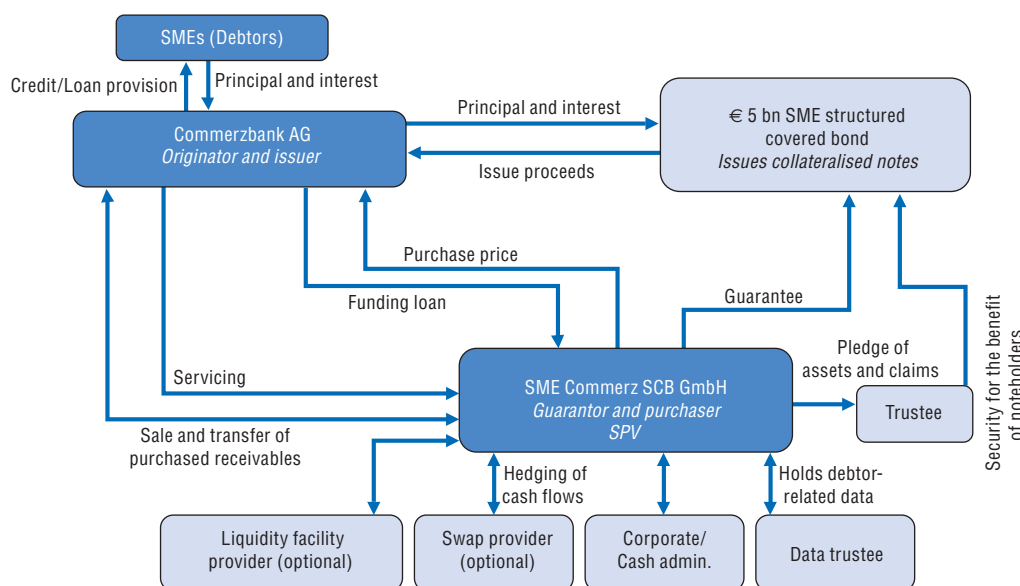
SMEs (Debtors)

Credit/Loan provision

Principal and interest

Commerzbank AG
*Originator and issuer*

Principal and interest

Issue proceeds

€ 5 bn SME structured covered bond
*Issues collateralised notes*

Purchase price

Funding loan

Guarantee

Servicing

Sale and transfer of purchased receivables

SME Commerz SCB GmbH
*Guarantor and purchaser SPV*

Pledge of assets and claims

Trustee

Security for the benefit of noteholders

Hedging of cash flows

Holds debtor-related data

Liquidity facility provider (optional)

Swap provider (optional)

Corporate/ Cash admin.

Data trustee